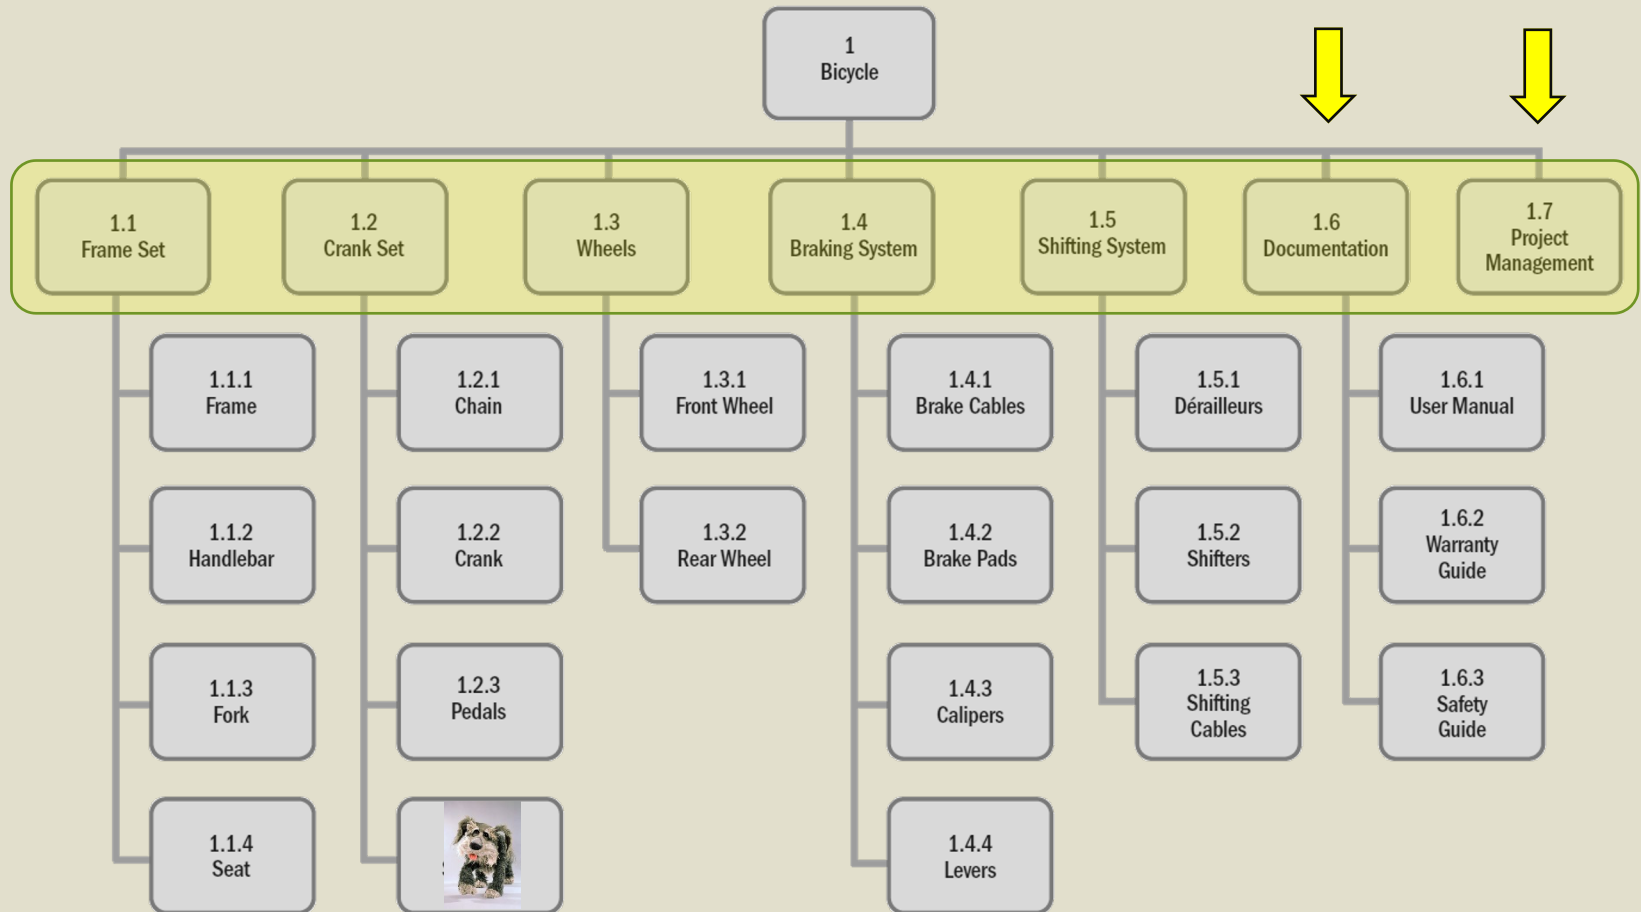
1
Bicycle

1.1
Frame Set

1.1.1
Frame

1.1.2
Handlebar

1.1.3
Fork

1.1.4
Seat

1.2
Crank Set

1.2.1
Chain

1.2.2
Crank

1.2.3
Pedals

1.3
Wheels

1.3.1
Front Wheel

1.3.2
Rear Wheel

1.4
Braking System

1.4.1
Brake Cables

1.4.2
Brake Pads

1.4.3
Calipers

1.4.4
Levers

1.5
Shifting System

1.5.1
Dérailleurs

1.5.2
Shifters

1.5.3
Shifting Cables

1.6
Documentation

1.6.1
User Manual

1.6.2
Warranty Guide

1.6.3
Safety Guide

1.7
Project Management